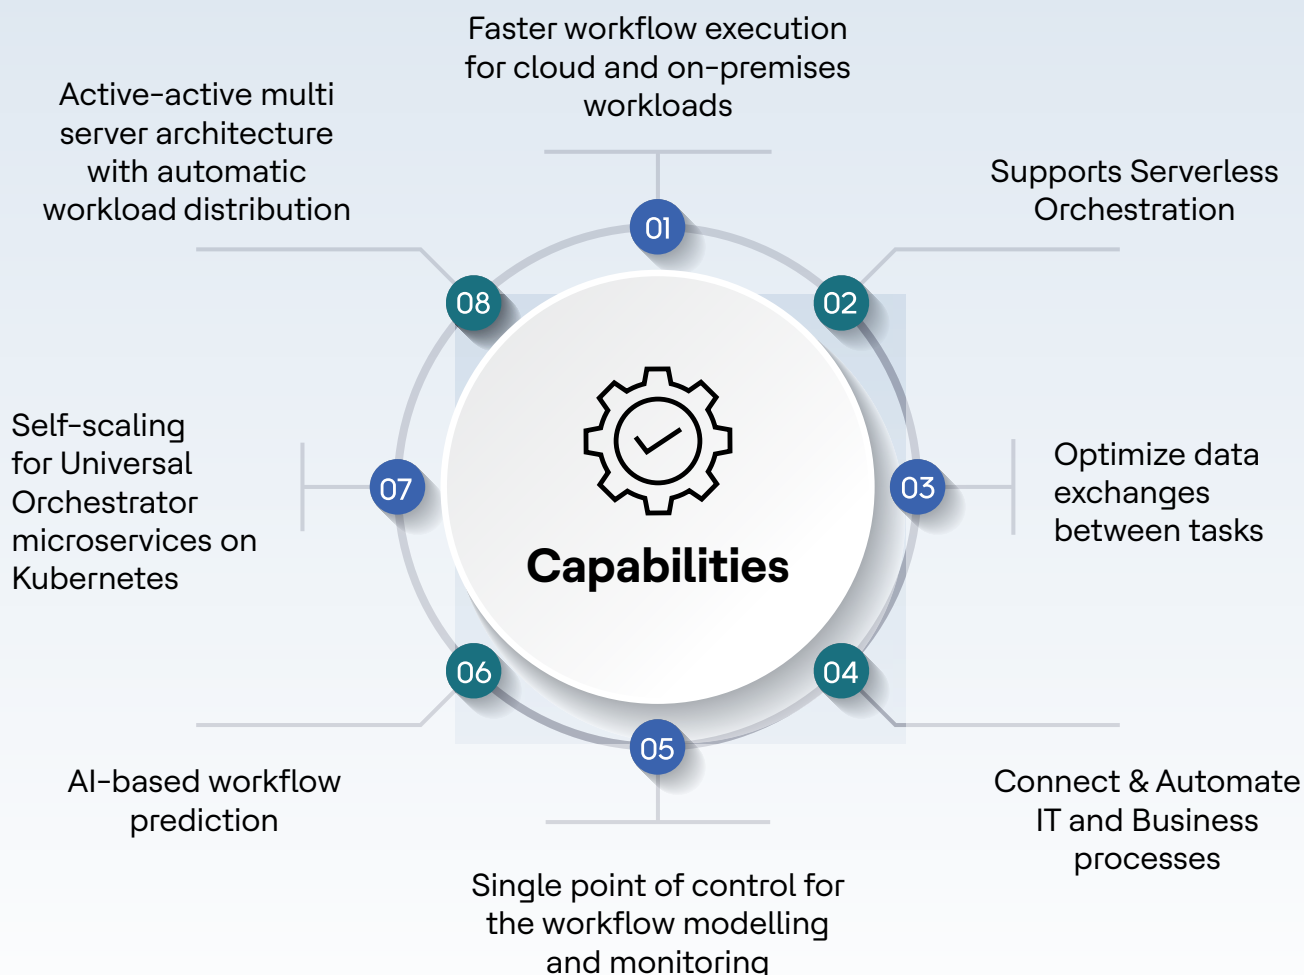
Faster workflow execution for cloud and on-premises workloads

Active-active multi server architecture with automatic workload distribution

Supports Serverless Orchestration

01

08

02

Self-scaling for Universal Orchestrator microservices on Kubernetes

07

Capabilities

03

Optimize data exchanges between tasks

06

04

05

AI-based workflow prediction

Connect & Automate IT and Business processes

Single point of control for the workflow modelling and monitoring